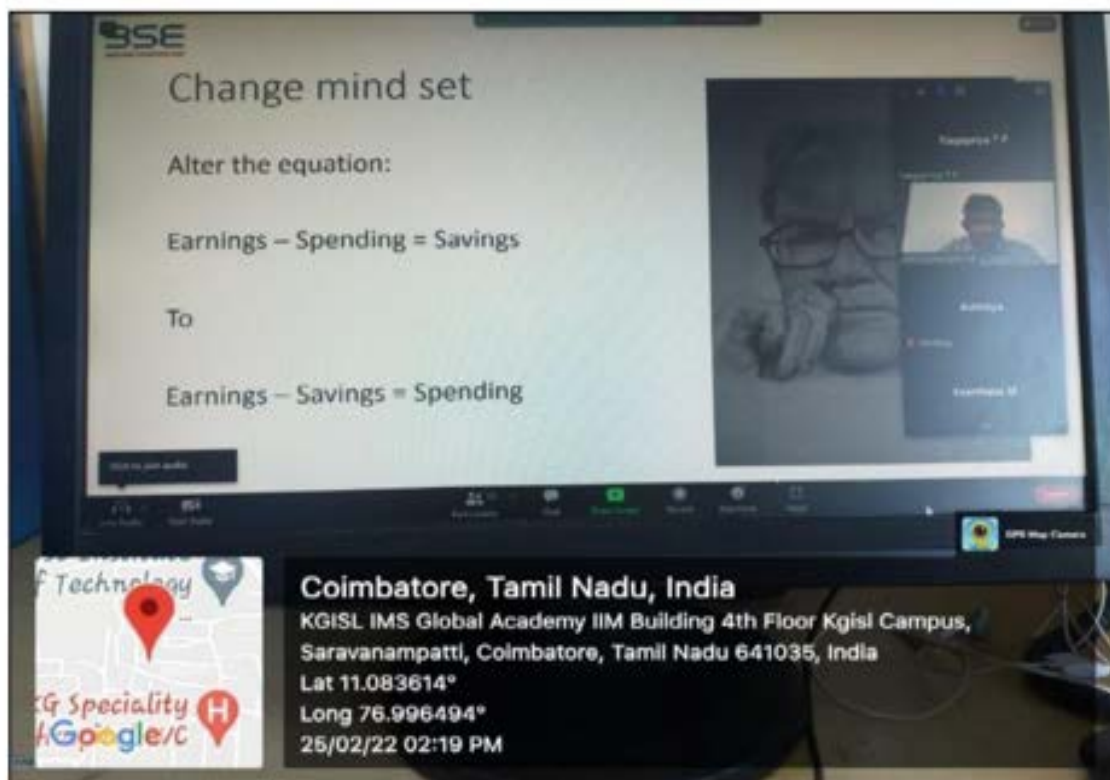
BSE

Change mind set

Alter the equation:

Earnings – Spending = Savings

To

Earnings – Savings = Spending

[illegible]

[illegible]

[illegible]

GPS Map Camera

f Technology

G Speciality

Google

Coimbatore, Tamil Nadu, India

KGISL IMS Global Academy IIM Building 4th Floor Kgisl Campus, Saravanampatti, Coimbatore, Tamil Nadu 641035, India

Lat 11.083614°

Long 76.996494°

25/02/22 02:19 PM